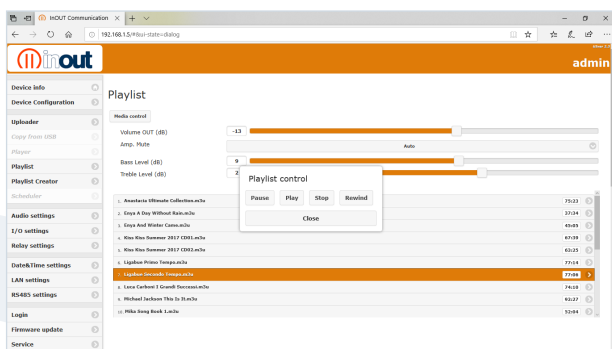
InOUT Communication × | + ∨

192.168.1.5/#&ui-state=dialog

inout

admin

Device info
Device Configuration
Uploader
Copy from USB
Player
Playlist
Playlist Creator
Scheduler
Audio settings
I/O settings
Relay settings
Date&Time settings
LAN settings
RS485 settings
Login
Firmware update
Service

Playlist

Media control

Volume OUT (dB) -13
Amp. Mute Auto
Bass Level (dB) 9
Treble Level (dB) 2

Playlist control
Pause Play Stop Rewind
Close

| | |
|---|---|
| 1. Anastacia Ultimate Collection.m3u | 75:21 |
| 2. Enya A Day Without Rain.m3u | 37:34 |
| 3. Enya And Winter Came.m3u | 45:05 |
| 4. Kiss Kiss Summer 2017 CD01.m3u | 67:39 |
| 5. Kiss Kiss Summer 2017 CD02.m3u | 63:25 |
| 6. Ligabue Primo Tempo.m3u | 77:14 |
| 7. Ligabue Secondo Tempo.m3u | 77:08 |
| 8. Luca Carboni I Grandi Successi.m3u | 74:10 |
| 9. Michael Jackson This Is It.m3u | 62:27 |
| 10. Mika Song Book 1.m3u | 52:04 |